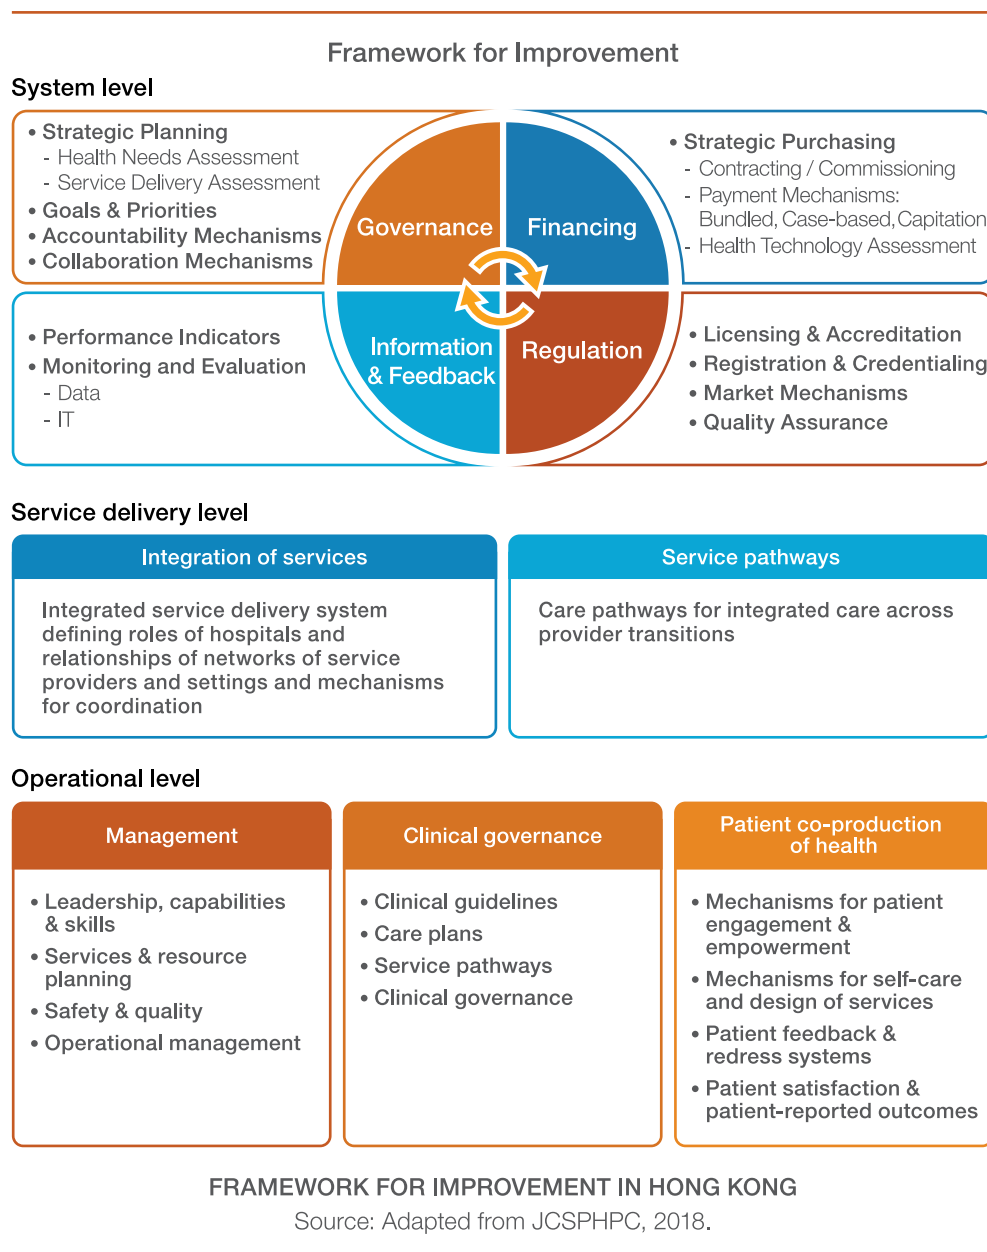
Framework for Improvement

System level

• Strategic Planning
- Health Needs Assessment
- Service Delivery Assessment
• Goals & Priorities
• Accountability Mechanisms
• Collaboration Mechanisms

Governance

Financing

Information & Feedback

Regulation

• Strategic Purchasing
- Contracting / Commissioning
- Payment Mechanisms: Bundled, Case-based, Capitation
- Health Technology Assessment

• Performance Indicators
• Monitoring and Evaluation
- Data
- IT

• Licensing & Accreditation
• Registration & Credentialing
• Market Mechanisms
• Quality Assurance

Service delivery level

Integration of services

Integrated service delivery system defining roles of hospitals and relationships of networks of service providers and settings and mechanisms for coordination

Service pathways

Care pathways for integrated care across provider transitions

Operational level

Management

• Leadership, capabilities & skills
• Services & resource planning
• Safety & quality
• Operational management

Clinical governance

• Clinical guidelines
• Care plans
• Service pathways
• Clinical governance

Patient co-production of health

• Mechanisms for patient engagement & empowerment
• Mechanisms for self-care and design of services
• Patient feedback & redress systems
• Patient satisfaction & patient-reported outcomes

FRAMEWORK FOR IMPROVEMENT IN HONG KONG
Source: Adapted from JCSPHPC, 2018.